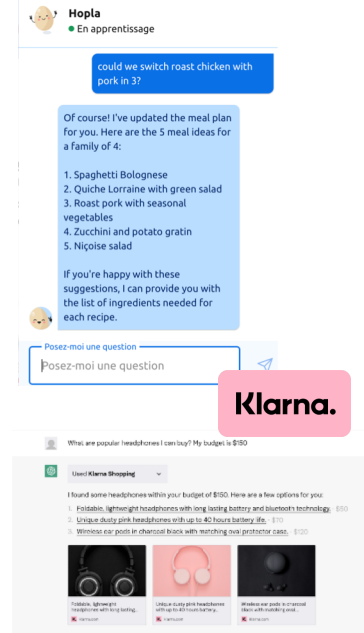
Hopla
En apprentissage

could we switch roast chicken with pork in 3?

Of course! I've updated the meal plan for you. Here are the 5 meal ideas for a family of 4:

1. Spaghetti Bolognese
2. Quiche Lorraine with green salad
3. Roast pork with seasonal vegetables
4. Zucchini and potato gratin
5. Niçoise salad

If you're happy with these suggestions, I can provide you with the list of ingredients needed for each recipe.

Posez-moi une question
Posez-moi une question

Klarna.

What are popular headphones I can buy? My budget is $150

Used Klarna Shopping

I found some headphones within your budget of $150. Here are a few options for you:

1. Foldable, lightweight headphones with long lasting battery and bluetooth technology. - $50
2. Unique dusty pink headphones with up to 40 hours battery life. - $110
3. Wireless ear pods in charcoal black with matching oval protector case. - $120

Foldable, lightweight headphones with long lasting...
Unique dusty pink headphones with up to 40 hours battery life...
Wireless ear pods in charcoal black with matching oval...
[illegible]
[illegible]
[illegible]